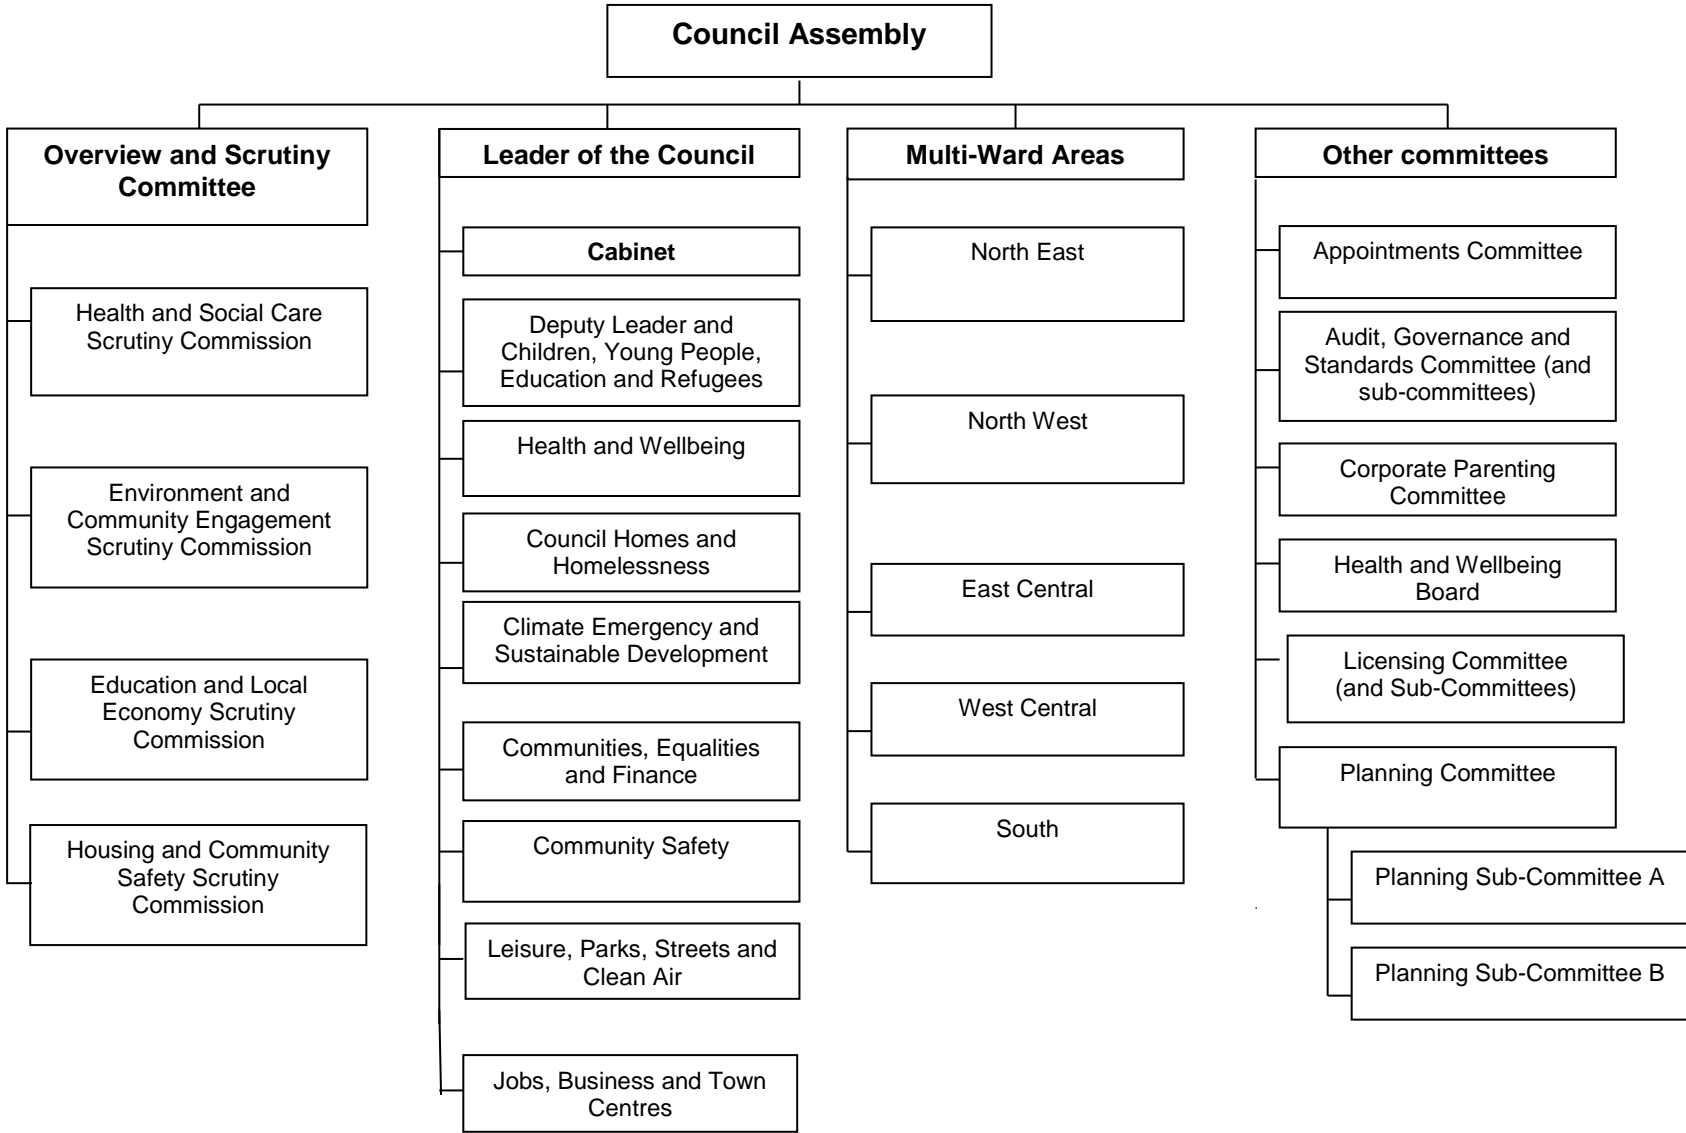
Council Assembly

Overview and Scrutiny Committee

Health and Social Care Scrutiny Commission

Environment and Community Engagement Scrutiny Commission

Education and Local Economy Scrutiny Commission

Housing and Community Safety Scrutiny Commission

Leader of the Council

Cabinet

Deputy Leader and Children, Young People, Education and Refugees

Health and Wellbeing

Council Homes and Homelessness

Climate Emergency and Sustainable Development

Communities, Equalities and Finance

Community Safety

Leisure, Parks, Streets and Clean Air

Jobs, Business and Town Centres

Multi-Ward Areas

North East

North West

East Central

West Central

South

Other committees

Appointments Committee

Audit, Governance and Standards Committee (and sub-committees)

Corporate Parenting Committee

Health and Wellbeing Board

Licensing Committee (and Sub-Committees)

Planning Committee

Planning Sub-Committee A

Planning Sub-Committee B